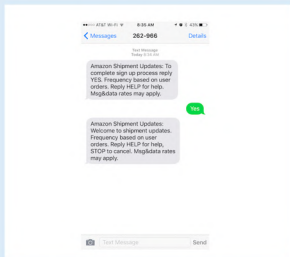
●●●○○ AT&T Wi-Fi 8:35 AM 43%

Messages 262-966 Details

Text Message
Today 8:35 AM

Amazon Shipment Updates: To complete sign up process reply YES. Frequency based on user orders. Reply HELP for help. Msg&data rates may apply.

Yes

Amazon Shipment Updates: Welcome to shipment updates. Frequency based on user orders. Reply HELP for help, STOP to cancel. Msg&data rates may apply.

Text Message

Send